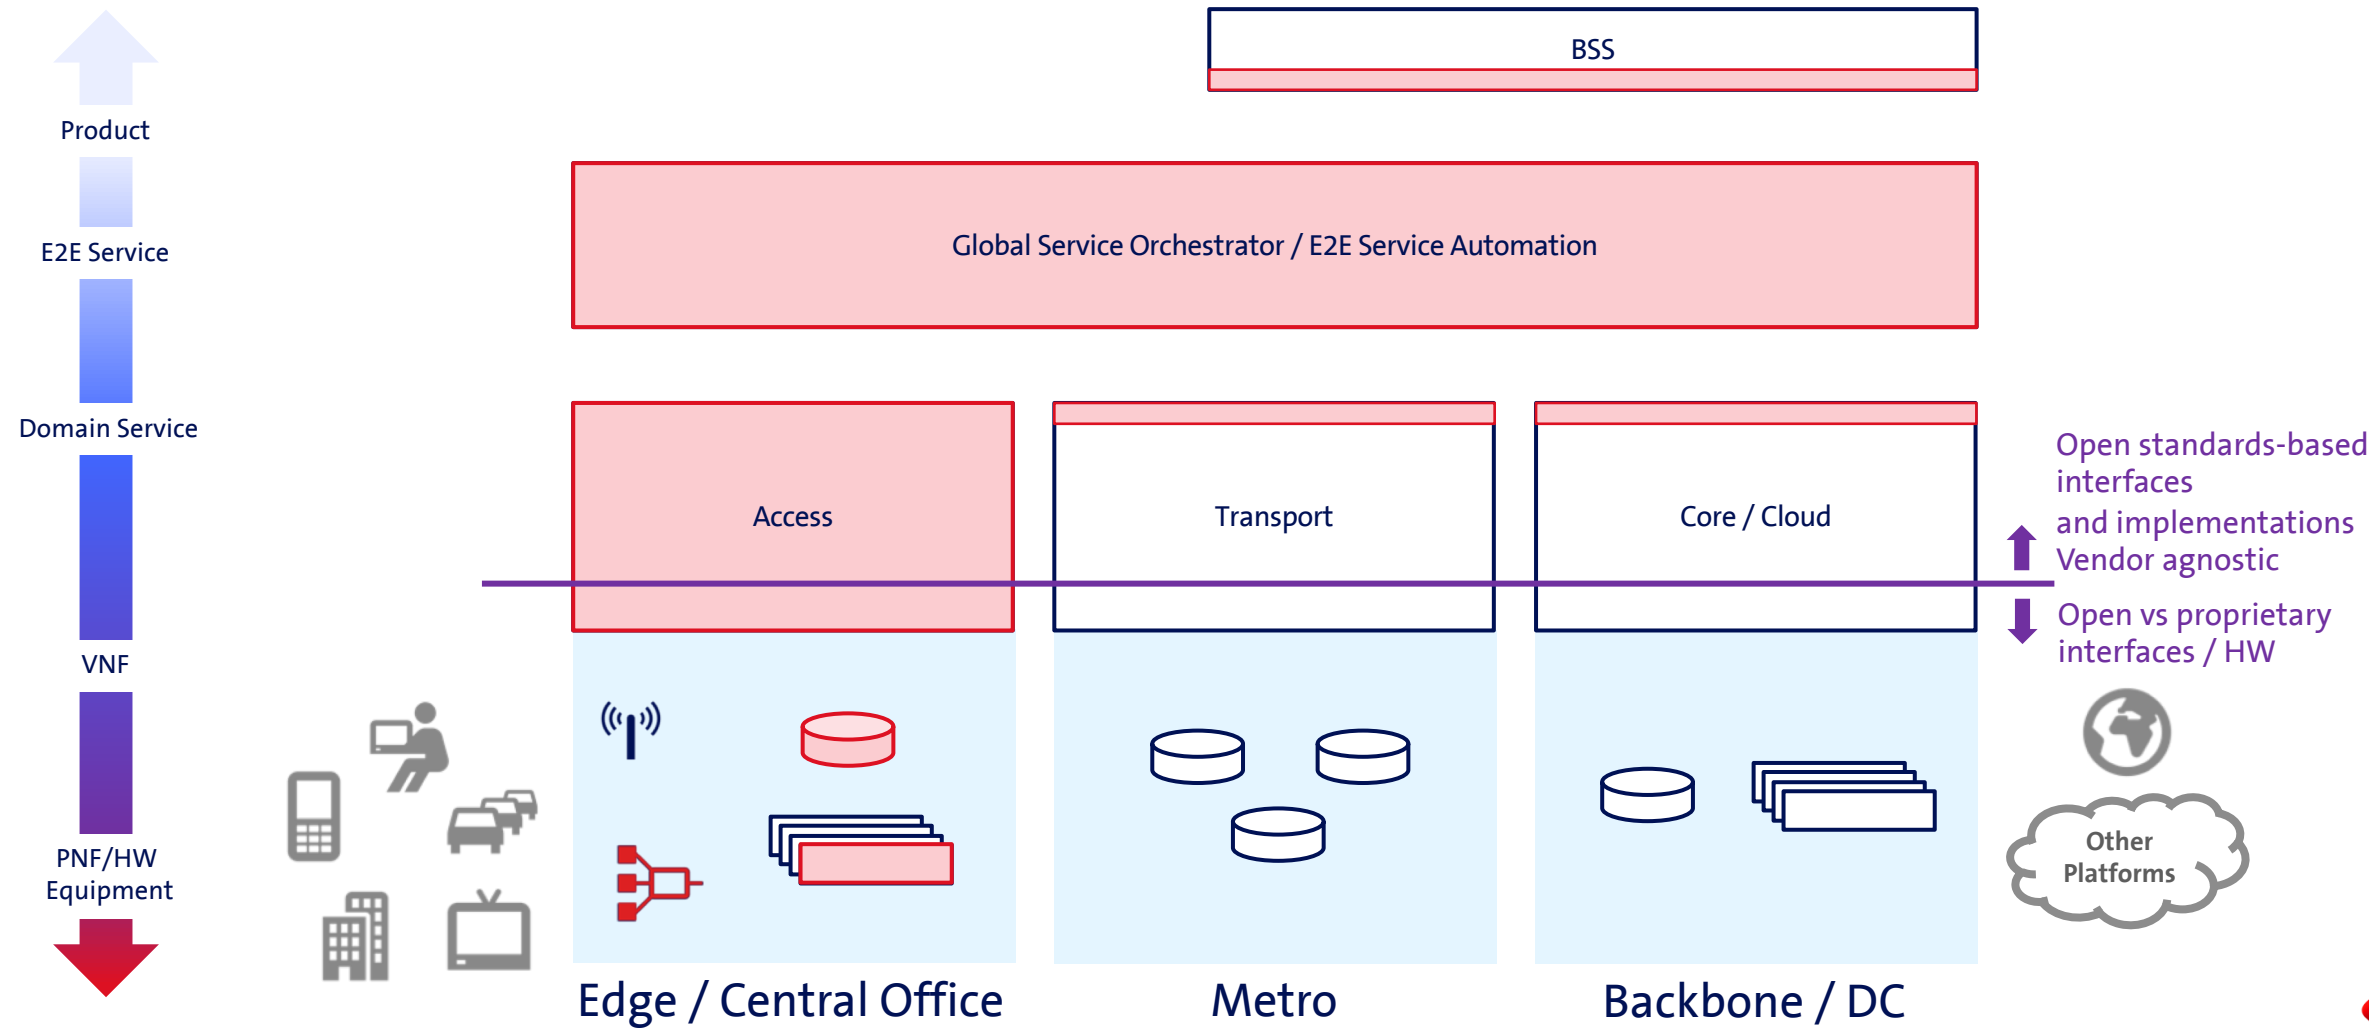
BSS

Product

E2E Service

Domain Service

VNF

PNF/HW Equipment

Global Service Orchestrator / E2E Service Automation

Access

Transport

Core / Cloud

Open standards-based interfaces and implementations Vendor agnostic

Open vs proprietary interfaces / HW

Other Platforms

Edge / Central Office

Metro

Backbone / DC